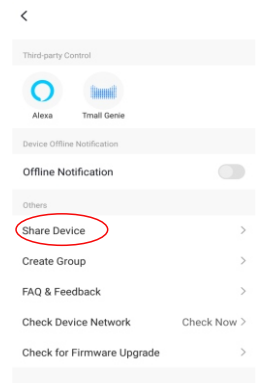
Third-party Control

Alexa

Tmall Genie

Device Offline Notification

Offline Notification

Others

Share Device

Create Group

FAQ & Feedback

Check Device Network

Check Now

Check for Firmware Upgrade